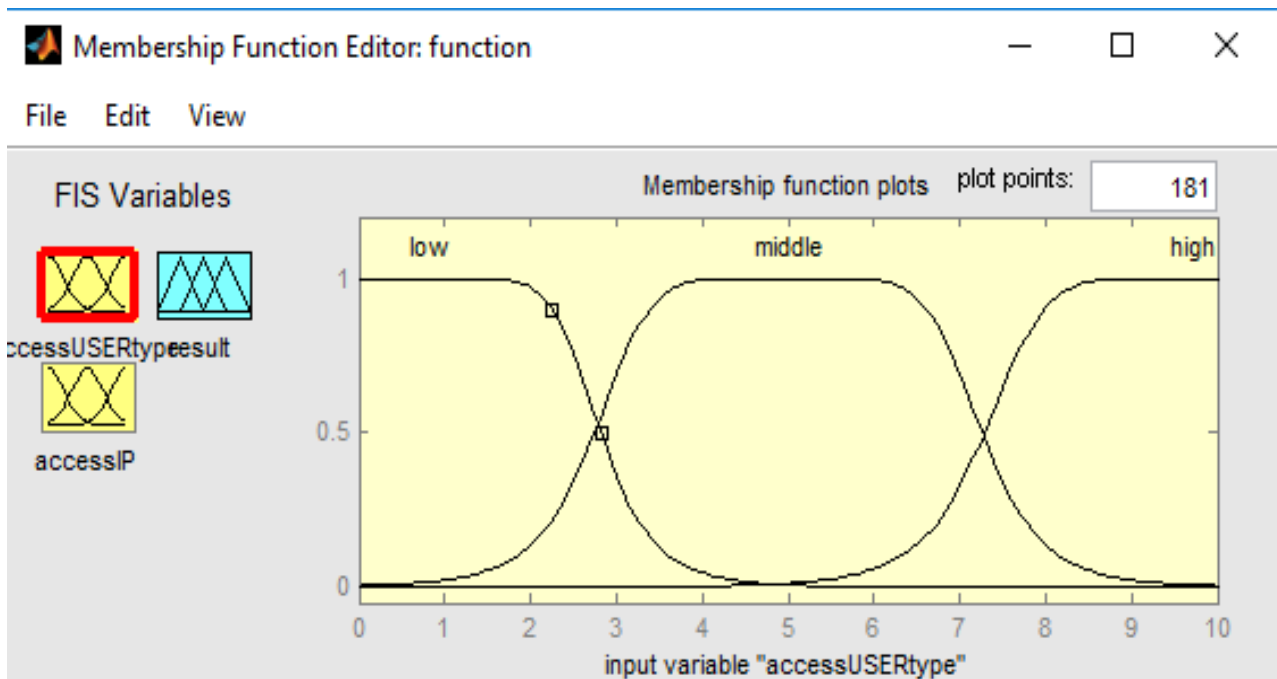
Membership Function Editor: function

File Edit View

FIS Variables

ccessUSERtype result

accessIP

Membership function plots

plot points: 181

low middle high

1

0.5

0

0 1 2 3 4 5 6 7 8 9 10

input variable "accessUSERtype"